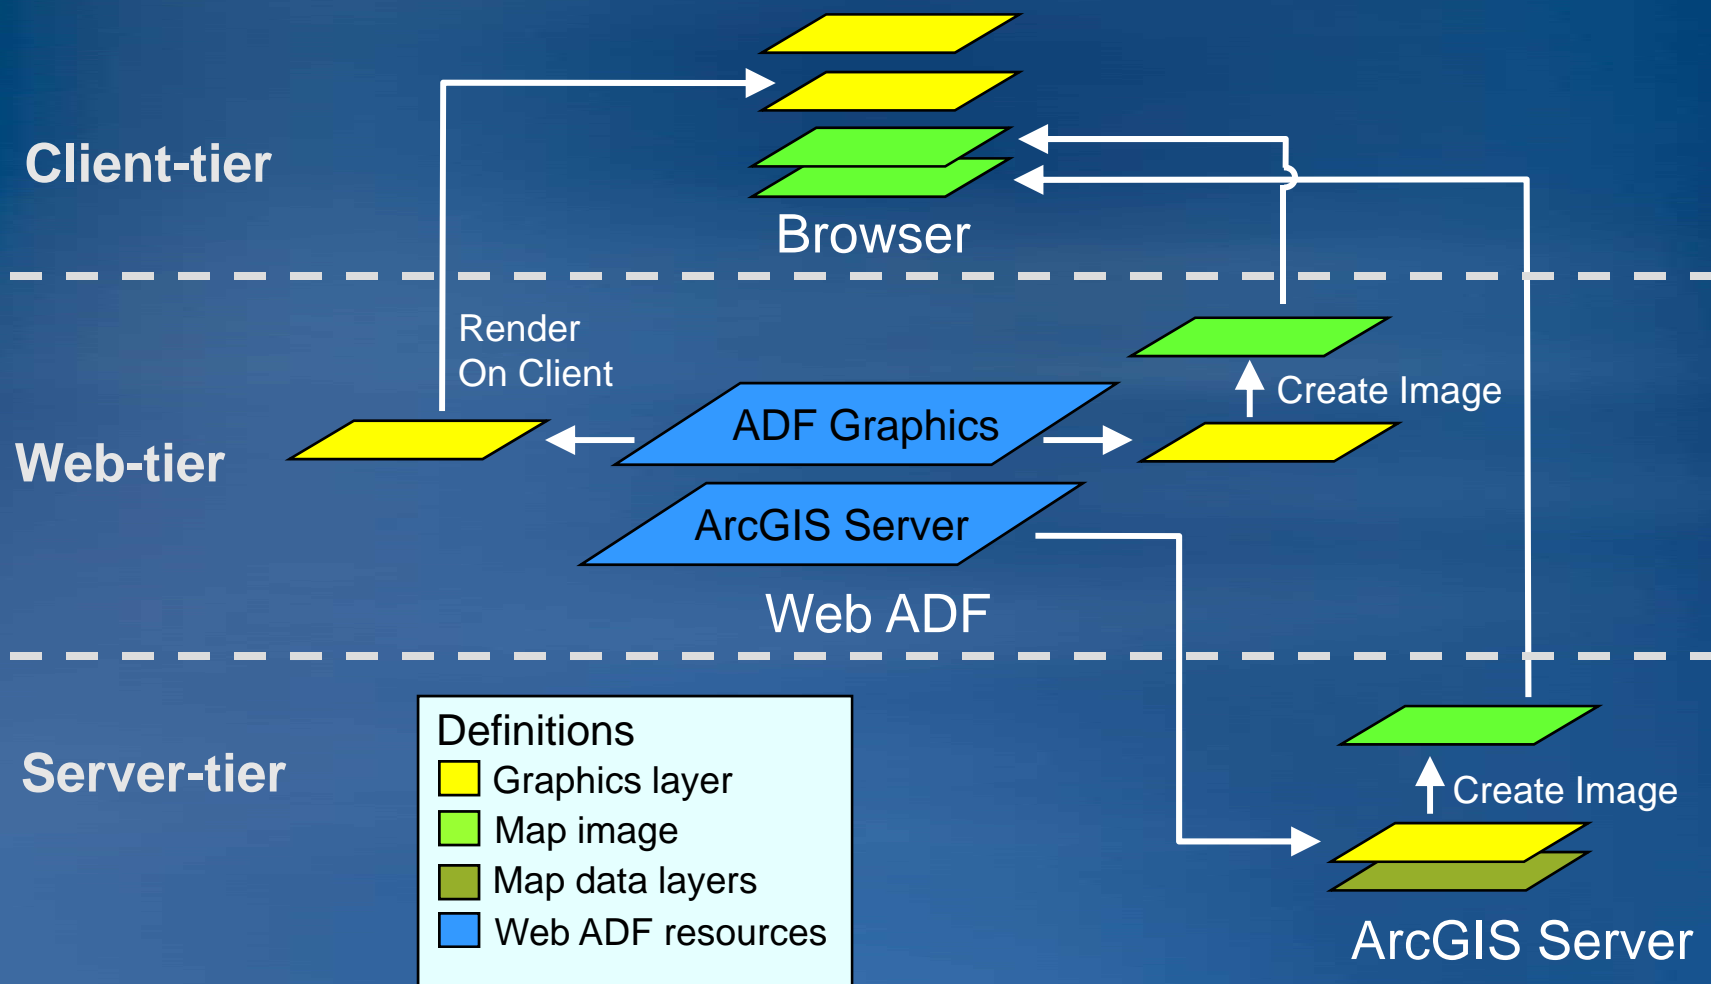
Client-tier

Browser

Render
On Client

Create Image

ADF Graphics

Web-tier

ArcGIS Server

Web ADF

Server-tier

Definitions
Graphics layer
Map image
Map data layers
Web ADF resources

Create Image

ArcGIS Server